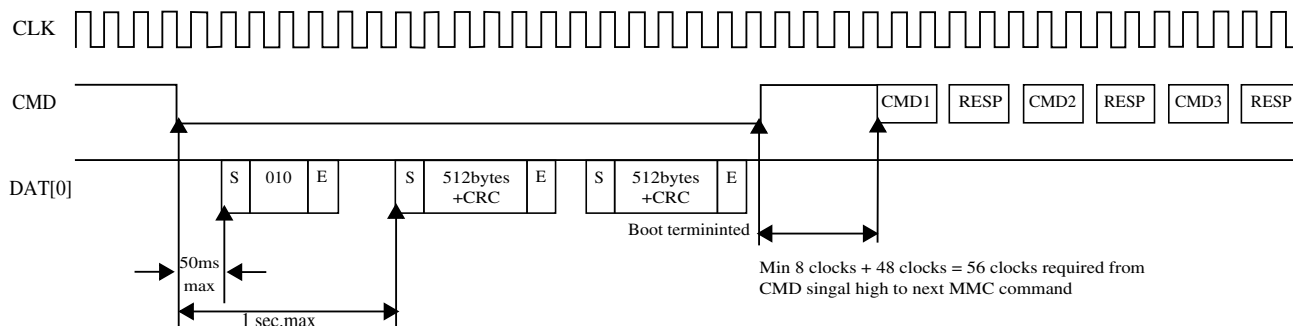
CLK

CMD

CMD1 RESP CMD2 RESP CMD3 RESP

DAT[0]

S 010 E

S 512bytes +CRC E

S 512bytes +CRC E

Boot termininted

50ms max

1 sec.max

Min 8 clocks + 48 clocks = 56 clocks required from CMD singal high to next MMC command